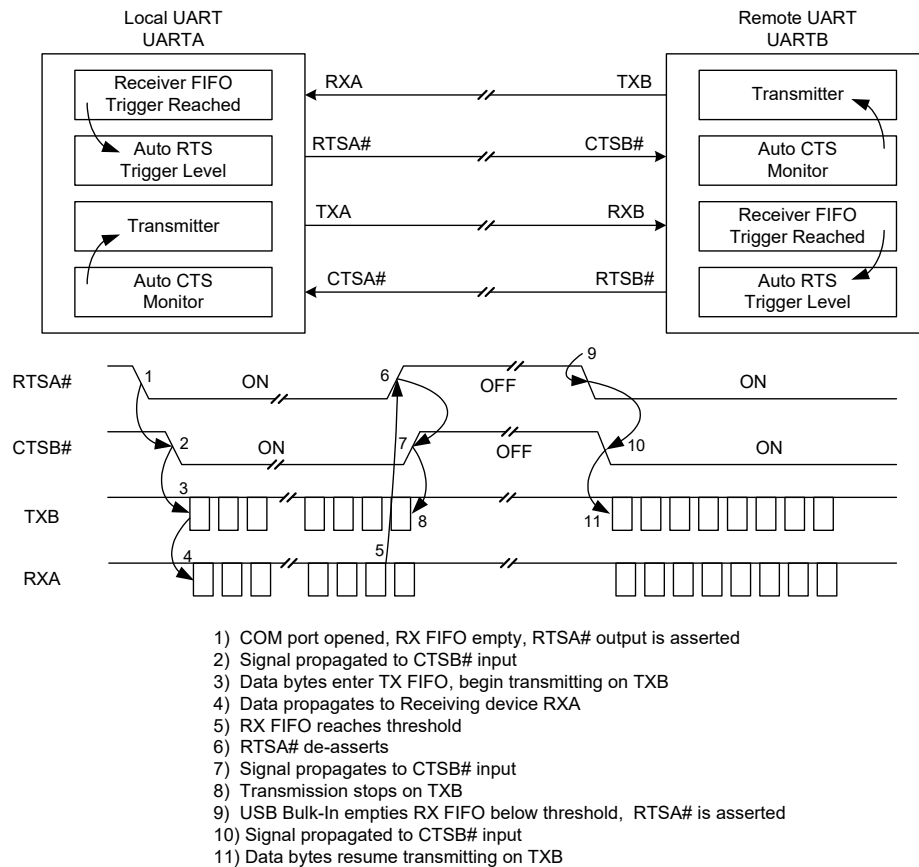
Local UART
UARTA

Remote UART
UARTB

Receiver FIFO Trigger Reached

Auto RTS Trigger Level

Transmitter

Auto CTS Monitor

RXA

TXB

RTSA#

CTSB#

TXA

RXB

CTSA#

RTSB#

Transmitter

Auto CTS Monitor

Receiver FIFO Trigger Reached

Auto RTS Trigger Level

RTSA#

1

ON

6

OFF

9

ON

CTSB#

2

ON

7

OFF

10

ON

TXB

3

8

11

RXA

4

5

1) COM port opened, RX FIFO empty, RTSA# output is asserted
2) Signal propagated to CTSB# input
3) Data bytes enter TX FIFO, begin transmitting on TXB
4) Data propagates to Receiving device RXA
5) RX FIFO reaches threshold
6) RTSA# de-asserts
7) Signal propagates to CTSB# input
8) Transmission stops on TXB
9) USB Bulk-In empties RX FIFO below threshold, RTSA# is asserted
10) Signal propagated to CTSB# input
11) Data bytes resume transmitting on TXB